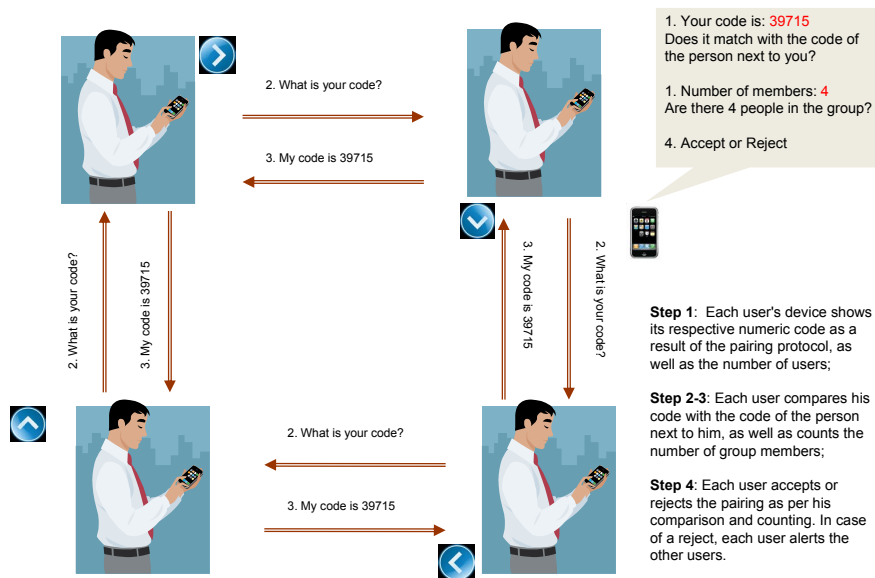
1. Your code is: 39715
Does it match with the code of the person next to you?

1. Number of members: 4
Are there 4 people in the group?

4. Accept or Reject

2. What is your code?

3. My code is 39715

2. What is your code?

3. My code is 39715

3. My code is 39715

2. What is your code?

Step 1: Each user's device shows its respective numeric code as a result of the pairing protocol, as well as the number of users;

Step 2-3: Each user compares his code with the code of the person next to him, as well as counts the number of group members;

Step 4: Each user accepts or rejects the pairing as per his comparison and counting. In case of a reject, each user alerts the other users.

2. What is your code?

3. My code is 39715